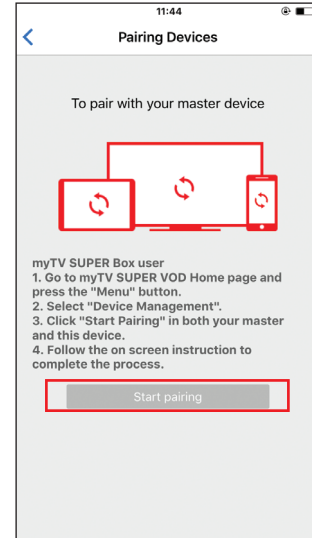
11:44

Pairing Devices

To pair with your master device

myTV SUPER Box user
1. Go to myTV SUPER VOD Home page and press the "Menu" button.
2. Select "Device Management".
3. Click "Start Pairing" in both your master and this device.
4. Follow the on screen instruction to complete the process.

Start pairing